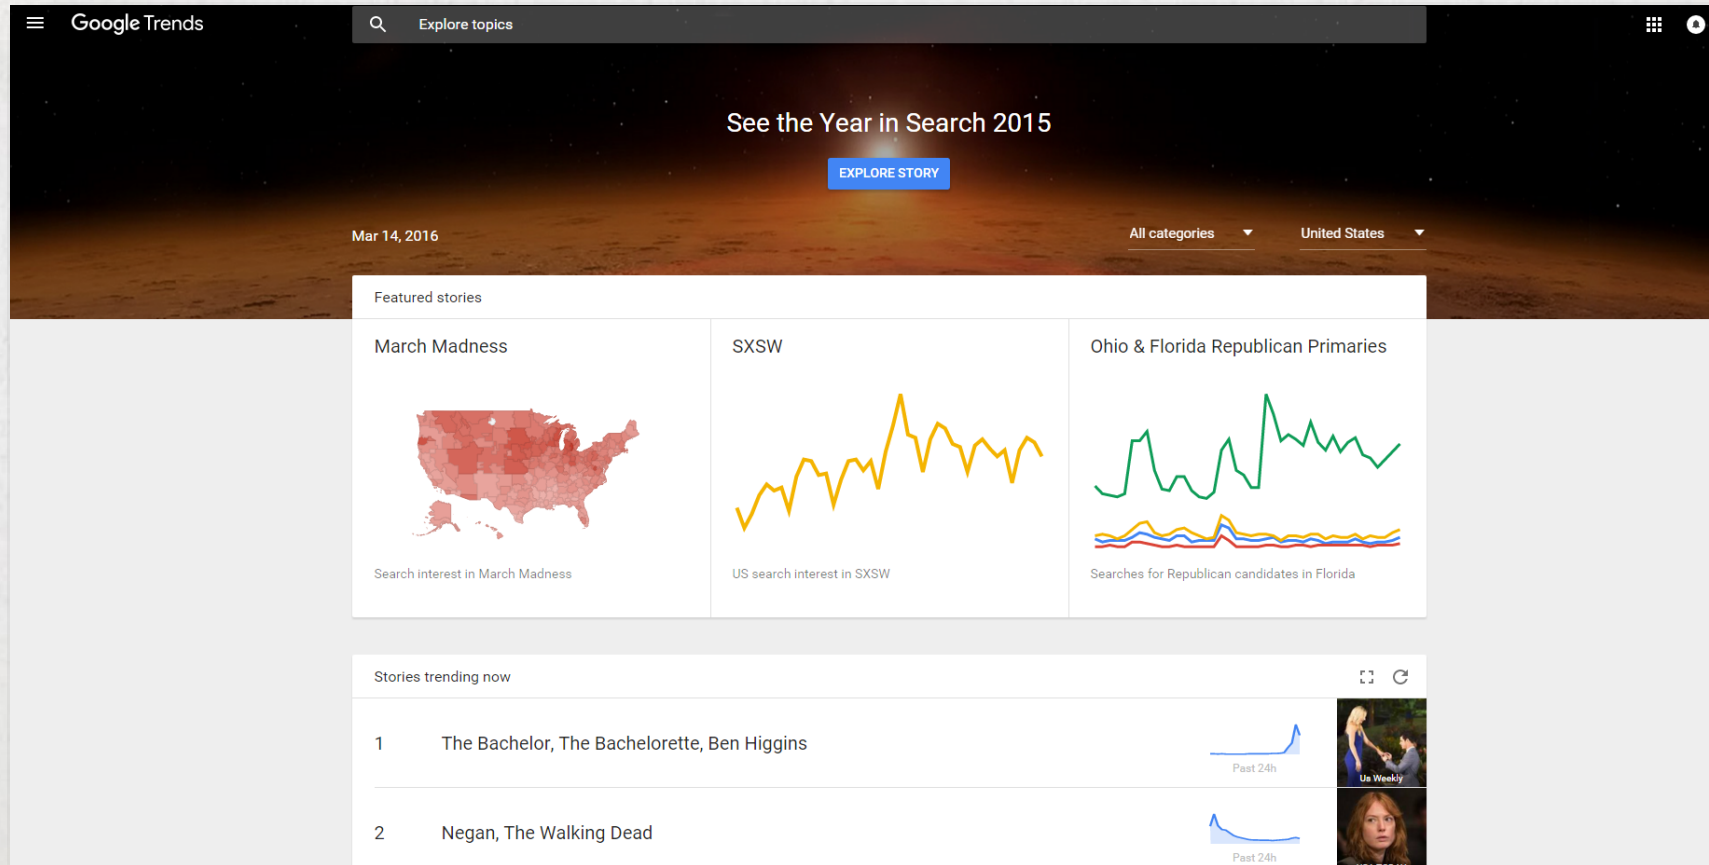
Google Trends

Explore topics

See the Year in Search 2015

EXPLORE STORY

Mar 14, 2016

All categories

United States

Featured stories

March Madness

Search interest in March Madness

SXSW

US search interest in SXSW

Ohio & Florida Republican Primaries

Searches for Republican candidates in Florida

Stories trending now

1 The Bachelor, The Bachelorette, Ben Higgins

Past 24h

Us Weekly

2 Negan, The Walking Dead

Past 24h